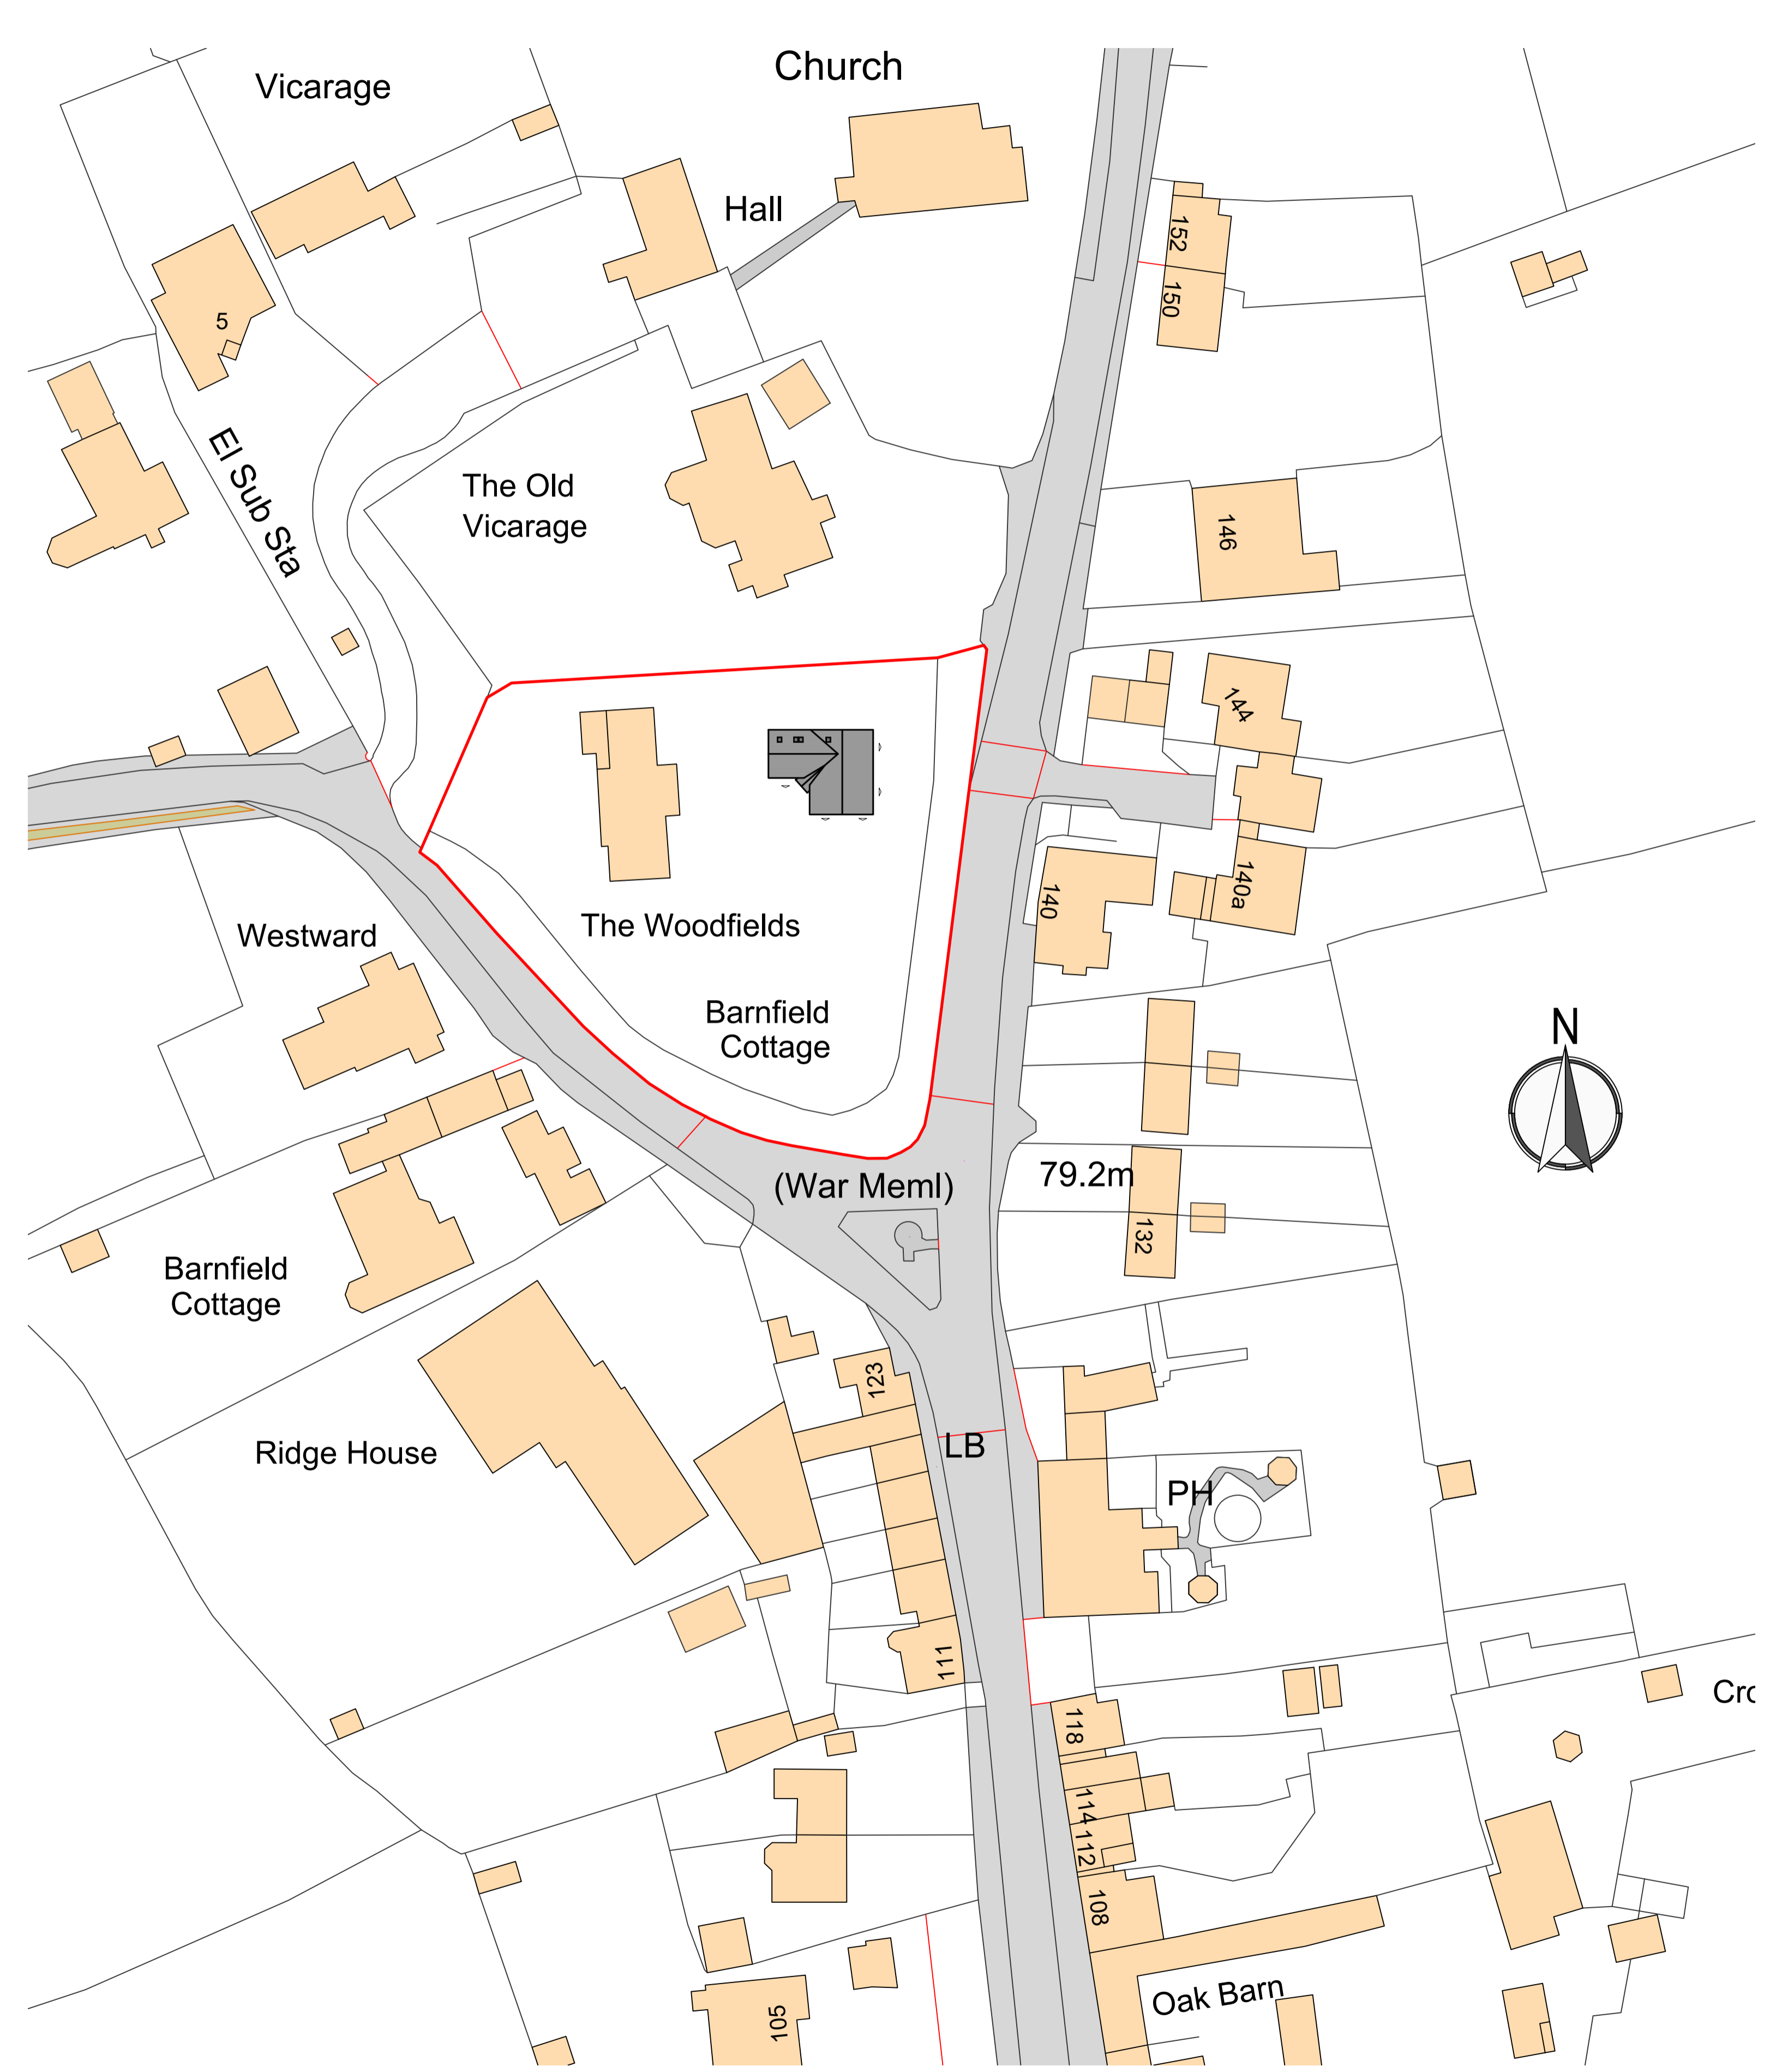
Church

Vicarage

Hall

152

150

5

El Sub Sta

The Old Vicarage

146

144

The Woodfields

140

140a

Westward

Barnfield Cottage

N

(War Meml)

79.2m

132

Barnfield Cottage

123

Ridge House

LB

PH

111

118

Cro

114

112

108

Oak Barn

105